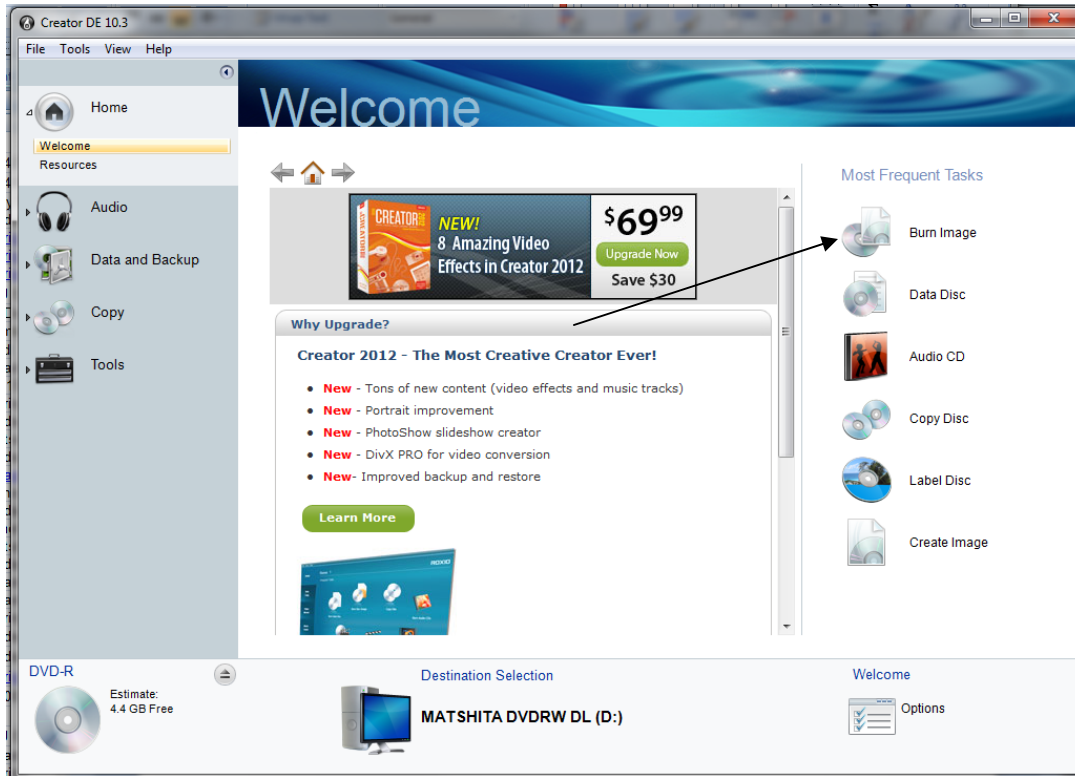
Creator DE 10.3

File Tools View Help

Home
Welcome
Resources

Audio

Data and Backup

Copy

Tools

Welcome

CREATOR
NEW!
8 Amazing Video Effects in Creator 2012
$69^{99}
Upgrade Now
Save $30

Why Upgrade?

Creator 2012 - The Most Creative Creator Ever!

- New - Tons of new content (video effects and music tracks)
- New - Portrait improvement
- New - PhotoShow slideshow creator
- New - DivX PRO for video conversion
- New- Improved backup and restore

Learn More

Most Frequent Tasks

Burn Image

Data Disc

Audio CD

Copy Disc

Label Disc

Create Image

DVD-R
Estimate:
4.4 GB Free

Destination Selection
MATSHITA DVDRW DL (D:)

Welcome
Options